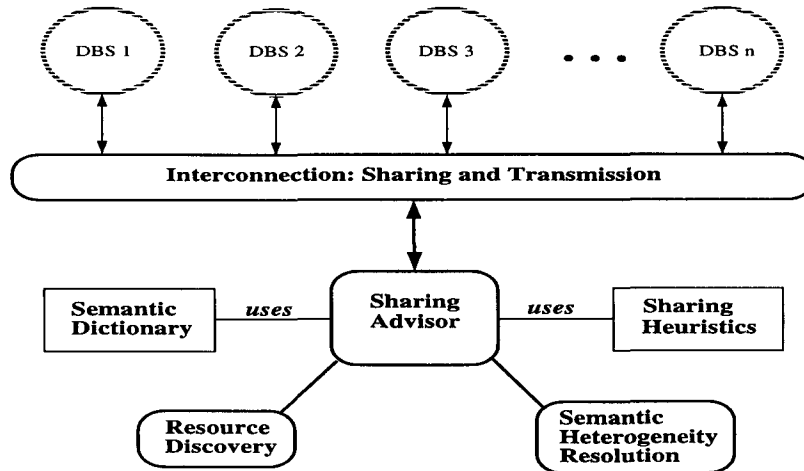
DBS 1

DBS 2

DBS 3

• • •

DBS n

Interconnection: Sharing and Transmission

Semantic Dictionary

uses

Sharing Advisor

uses

Sharing Heuristics

Resource Discovery

Semantic Heterogeneity Resolution